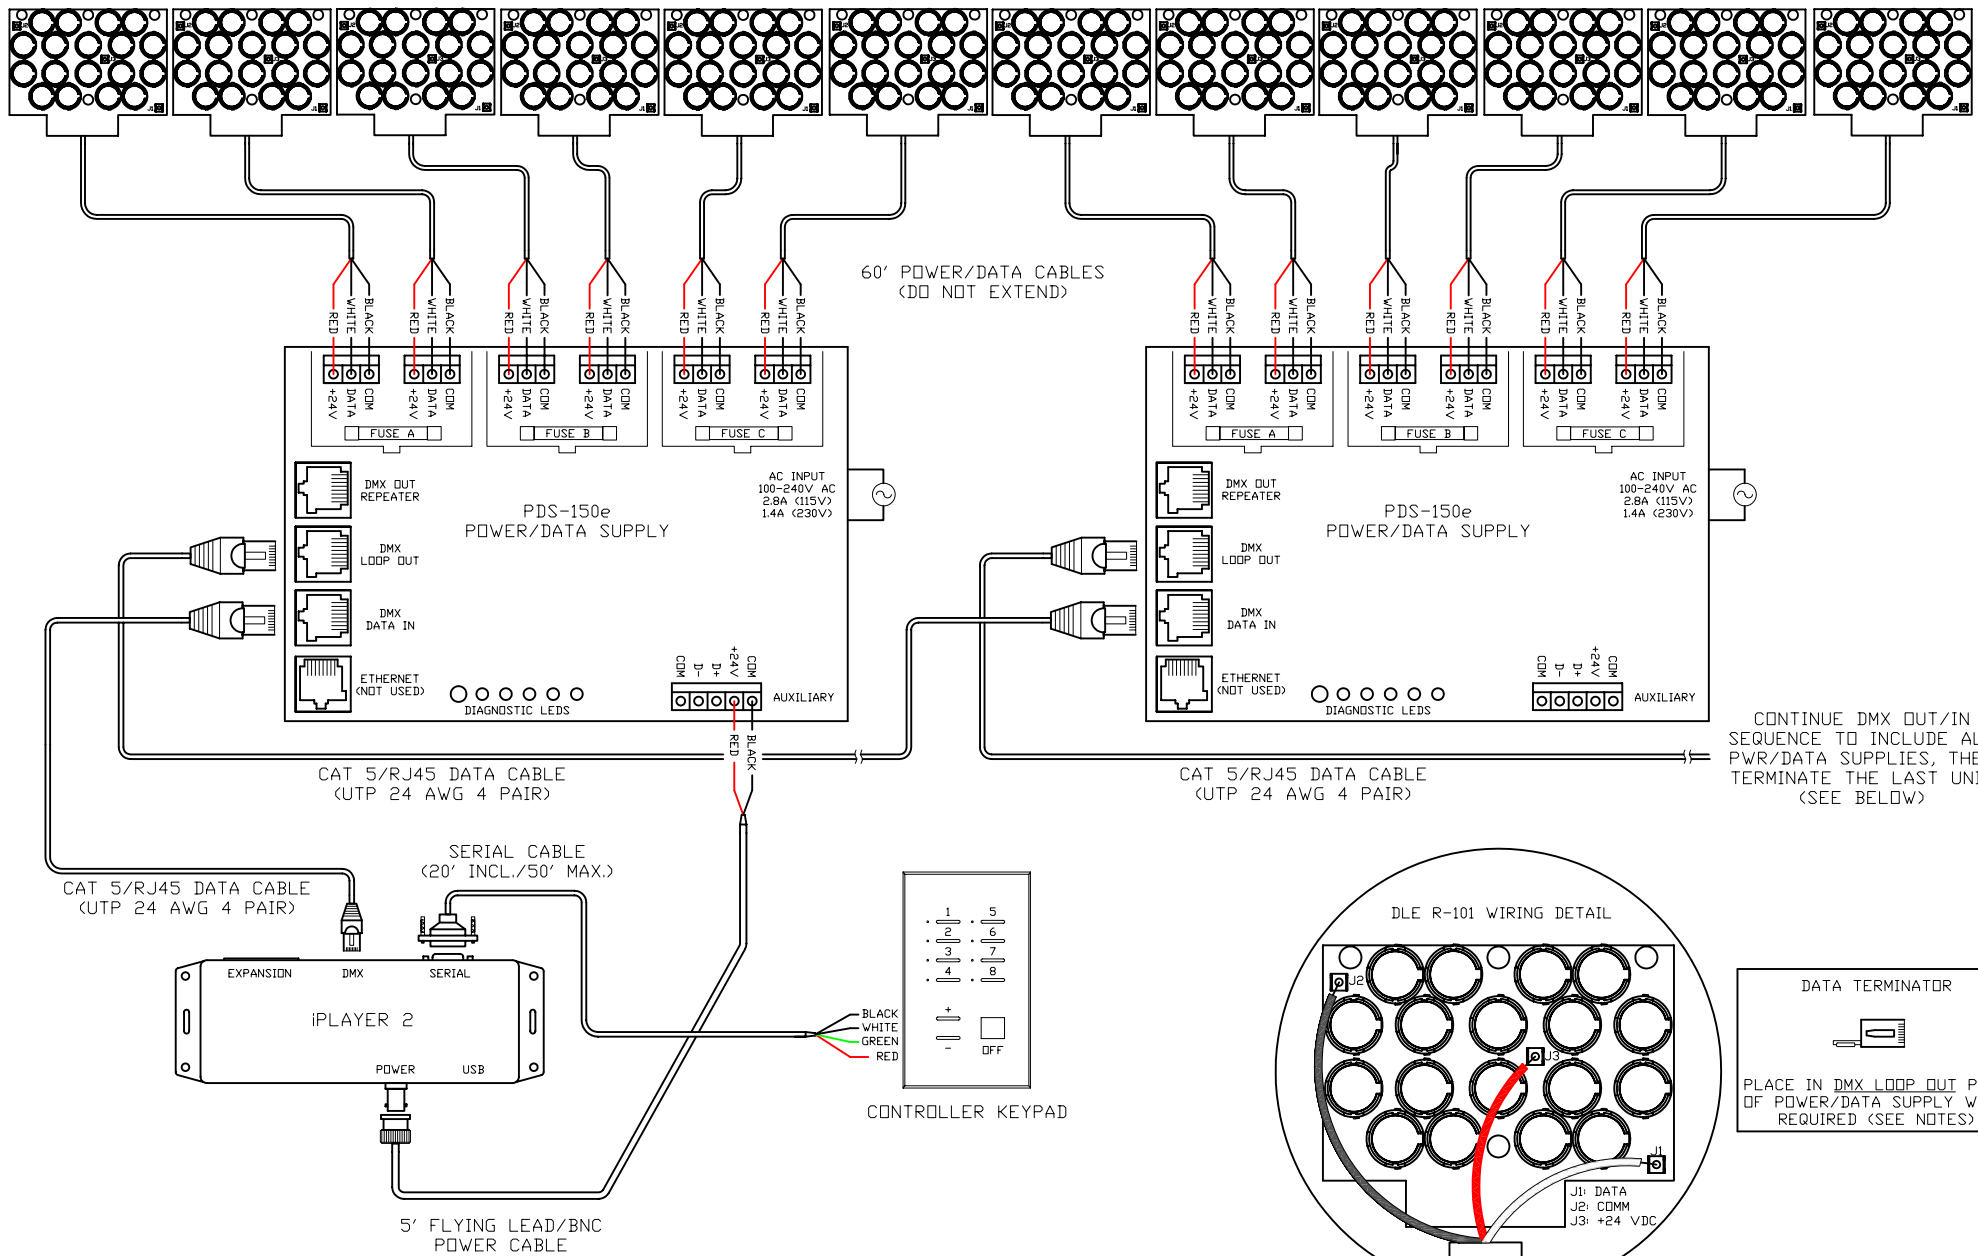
60' POWER/DATA CABLES
(DO NOT EXTEND)

RED WHITE BLACK RED WHITE BLACK RED WHITE BLACK RED WHITE BLACK RED WHITE BLACK RED WHITE BLACK

+24V DATA COM +24V DATA COM +24V DATA COM +24V DATA COM +24V DATA COM +24V DATA COM

FUSE A FUSE B FUSE C

DMX OUT REPEATER

DMX LOOP OUT

DMX DATA IN

ETHERNET (NOT USED)

DIAGNOSTIC LEDS

PDS-150e
POWER/DATA SUPPLY

AC INPUT
100-240V AC
2.8A (115V)
1.4A (230V)

COM D- D+ +24V COM

AUXILIARY

RED BLACK

RED WHITE BLACK RED WHITE BLACK RED WHITE BLACK RED WHITE BLACK RED WHITE BLACK RED WHITE BLACK

+24V DATA COM +24V DATA COM +24V DATA COM +24V DATA COM +24V DATA COM +24V DATA COM

FUSE A FUSE B FUSE C

DMX OUT REPEATER

DMX LOOP OUT

DMX DATA IN

ETHERNET (NOT USED)

DIAGNOSTIC LEDS

PDS-150e
POWER/DATA SUPPLY

AC INPUT
100-240V AC
2.8A (115V)
1.4A (230V)

COM D- D+ +24V COM

AUXILIARY

CAT 5/RJ45 DATA CABLE
(UTP 24 AWG 4 PAIR)

CAT 5/RJ45 DATA CABLE
(UTP 24 AWG 4 PAIR)

CONTINUE DMX OUT/IN
SEQUENCE TO INCLUDE AL
PWR/DATA SUPPLIES, THE
TERMINATE THE LAST UNI
(SEE BELOW)

SERIAL CABLE
(20' INCL./50' MAX.)

CAT 5/RJ45 DATA CABLE
(UTP 24 AWG 4 PAIR)

EXPANSION DMX SERIAL

iPLAYER 2

POWER USB

1 5 2 6 3 7 4 8
+ -
OFF

BLACK
WHITE
GREEN
RED

CONTROLLER KEYPAD

5' FLYING LEAD/BNC
POWER CABLE

DLE R-101 WIRING DETAIL

J2 J3 J1

J1: DATA
J2: COMM
J3: +24 VDC

DATA TERMINATOR

PLACE IN DMX LOOP OUT P
OF POWER/DATA SUPPLY W
REQUIRED (SEE NOTES)